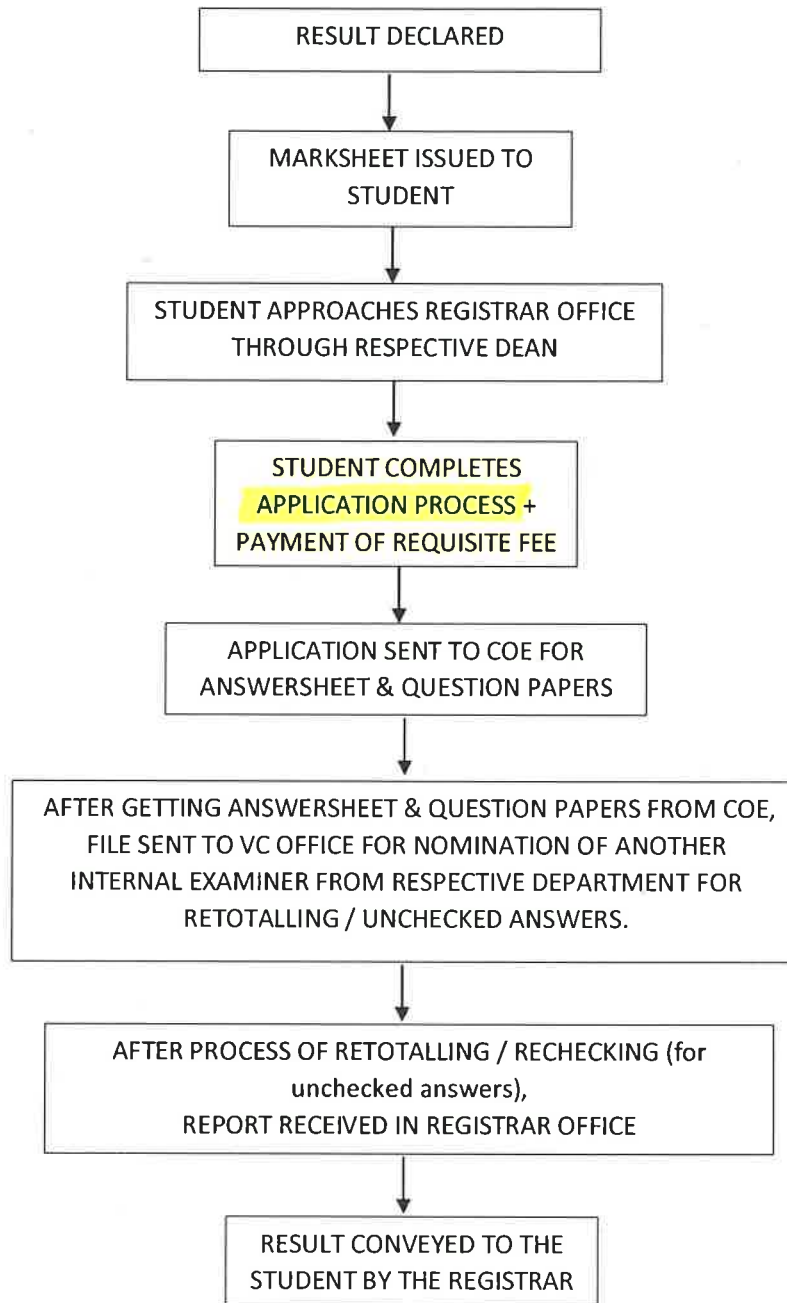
RESULT DECLARED

MARKSHEET ISSUED TO STUDENT

STUDENT APPROACHES REGISTRAR OFFICE THROUGH RESPECTIVE DEAN

STUDENT COMPLETES APPLICATION PROCESS + PAYMENT OF REQUISITE FEE

APPLICATION SENT TO COE FOR ANSWERSHEET & QUESTION PAPERS

AFTER GETTING ANSWERSHEET & QUESTION PAPERS FROM COE, FILE SENT TO VC OFFICE FOR NOMINATION OF ANOTHER INTERNAL EXAMINER FROM RESPECTIVE DEPARTMENT FOR RETOTALLING / UNCHECKED ANSWERS.

AFTER PROCESS OF RETOTALLING / RECHECKING (for unchecked answers),
REPORT RECEIVED IN REGISTRAR OFFICE

RESULT CONVEYED TO THE STUDENT BY THE REGISTRAR